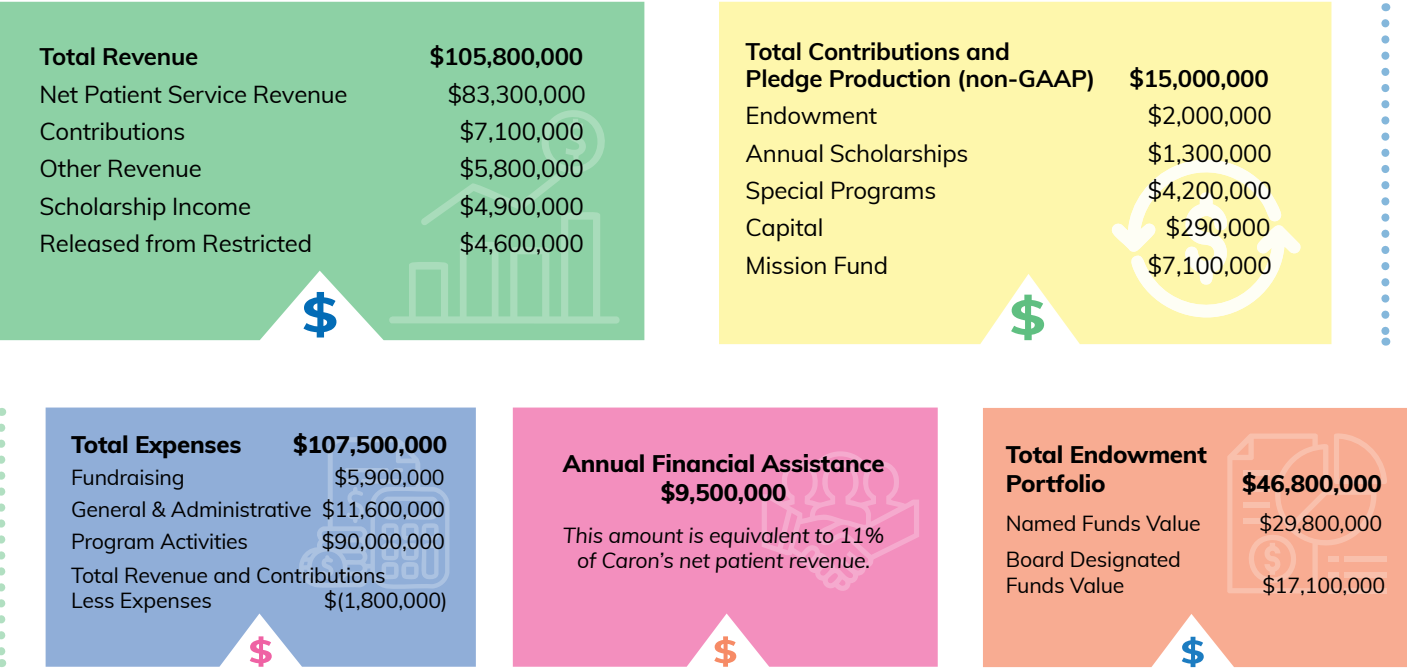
| Total Revenue | $105,800,000 |
|---|---|
| Net Patient Service Revenue | $83,300,000 |
| Contributions | $7,100,000 |
| Other Revenue | $5,800,000 |
| Scholarship Income | $4,900,000 |
| Released from Restricted | $4,600,000 |

$

| Total Contributions and Pledge Production (non-GAAP) | $15,000,000 |
|---|---|
| Endowment | $2,000,000 |
| Annual Scholarships | $1,300,000 |
| Special Programs | $4,200,000 |
| Capital | $290,000 |
| Mission Fund | $7,100,000 |

$

| Total Expenses | $107,500,000 |
|---|---|
| Fundraising | $5,900,000 |
| General & Administrative | $11,600,000 |
| Program Activities | $90,000,000 |
| Total Revenue and Contributions Less Expenses | $(1,800,000) |

$

Annual Financial Assistance
$9,500,000

This amount is equivalent to 11% of Caron's net patient revenue.

$

| Total Endowment Portfolio | $46,800,000 |
|---|---|
| Named Funds Value | $29,800,000 |
| Board Designated Funds Value | $17,100,000 |

$